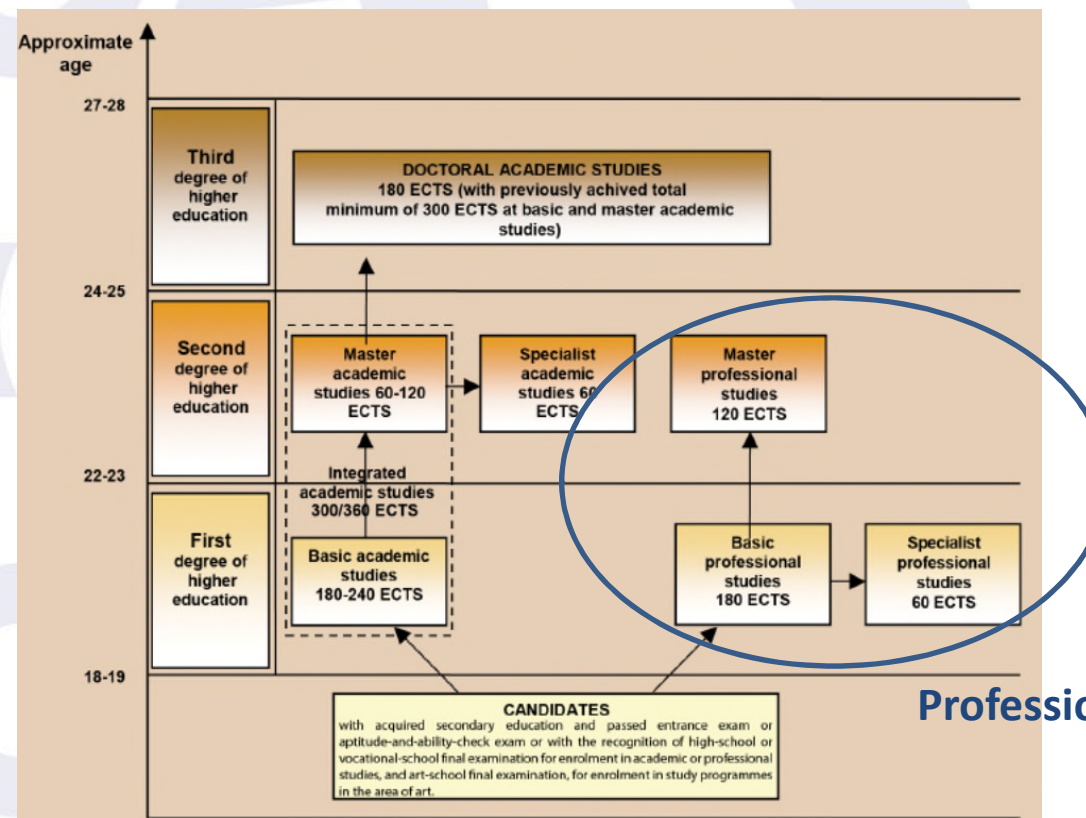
Approximate age

27-28

Third degree of higher education

DOCTORAL ACADEMIC STUDIES
180 ECTS (with previously achived total minimum of 300 ECTS at basic and master academic studies)

24-25

Second degree of higher education

Master academic studies 60-120 ECTS

Specialist academic studies 60 ECTS

Master professional studies 120 ECTS

22-23

Integrated academic studies 300/360 ECTS

First degree of higher education

Basic academic studies 180-240 ECTS

Basic professional studies 180 ECTS

Specialist professional studies 60 ECTS

18-19

CANDIDATES
with acquired secondary education and passed entrance exam or aptitude-and-ability-check exam or with the recognition of high-school or vocational-school final examination for enrolment in academic or professional studies, and art-school final examination, for enrolment in study programmes in the area of art.

Professio